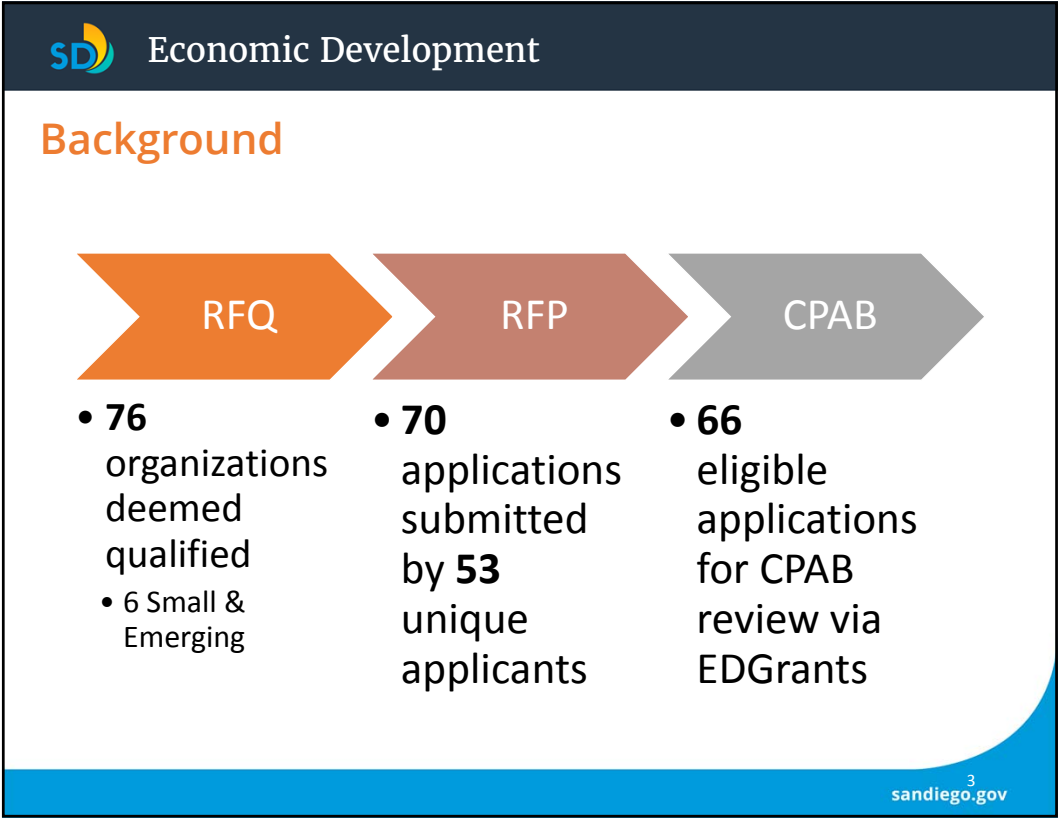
SD Economic Development

Background

RFQ

RFP

CPAB

- **76** organizations deemed qualified
  - 6 Small & Emerging

- **70** applications submitted by **53** unique applicants

- **66** eligible applications for CPAB review via EDGrants

3

sandiego.gov